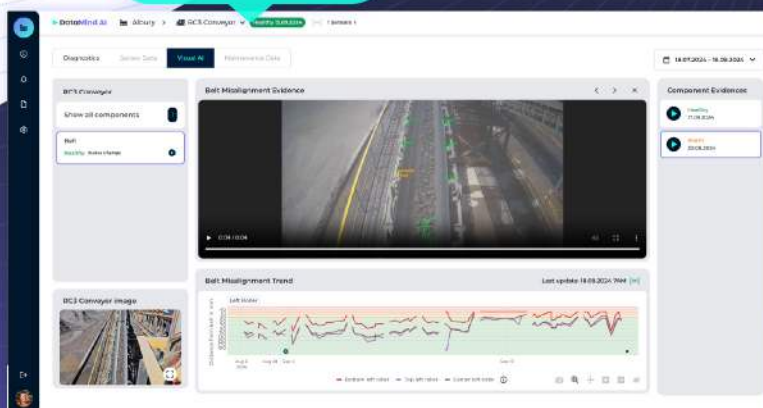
DataMind.AI | Albury > BC3 Conveyor | Healthy | 1 Sensors

Diagnostics | Sensor Data | Visual AI | Maintenance Data

18.07.2024 - 18.08.2024

BC3 Conveyor

Show all components

Belt
Healthy

Belt Misalignment Evidence

0:04 / 0:04

Component Evidences

Healthy
17.08.2024

Alarm
20.08.2024

Belt Misalignment Trend

Last update 18.08.2024

Left Roller

Aug 8 2024

BC3 Conveyor Image